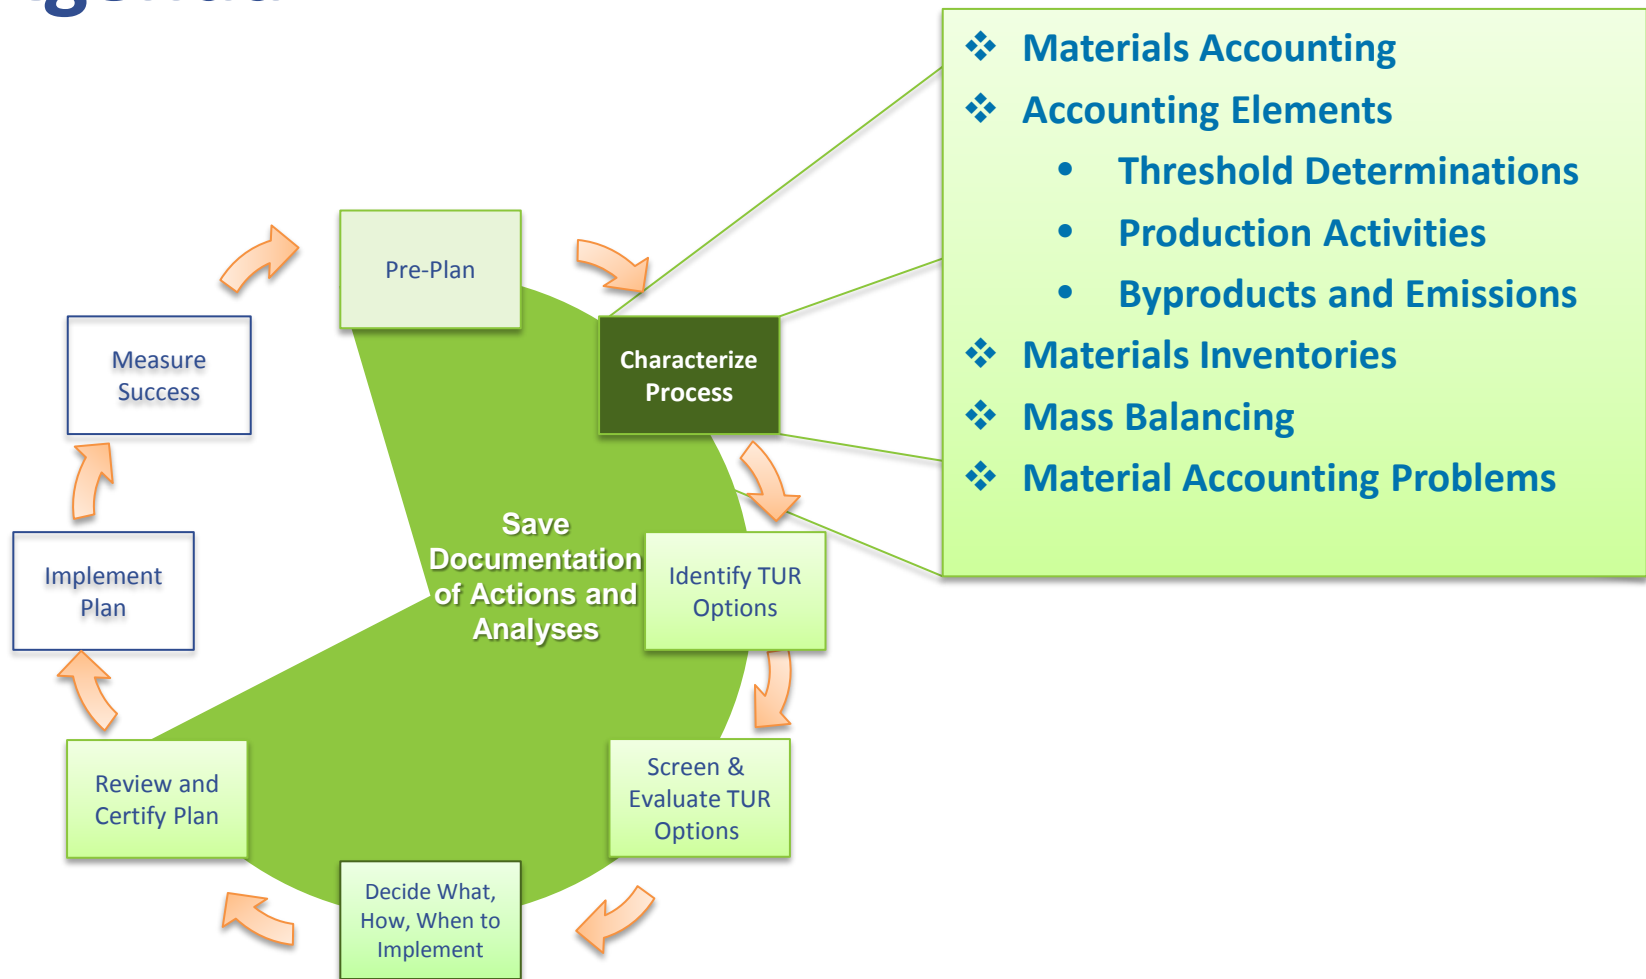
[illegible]

Pre-Plan

Characterize Process

Identify TUR Options

Screen & Evaluate TUR Options

Decide What, How, When to Implement

Review and Certify Plan

Implement Plan

Measure Success

Save Documentation of Actions and Analyses

❖ Materials Accounting
❖ Accounting Elements
• Threshold Determinations
• Production Activities
• Byproducts and Emissions
❖ Materials Inventories
❖ Mass Balancing
❖ Material Accounting Problems